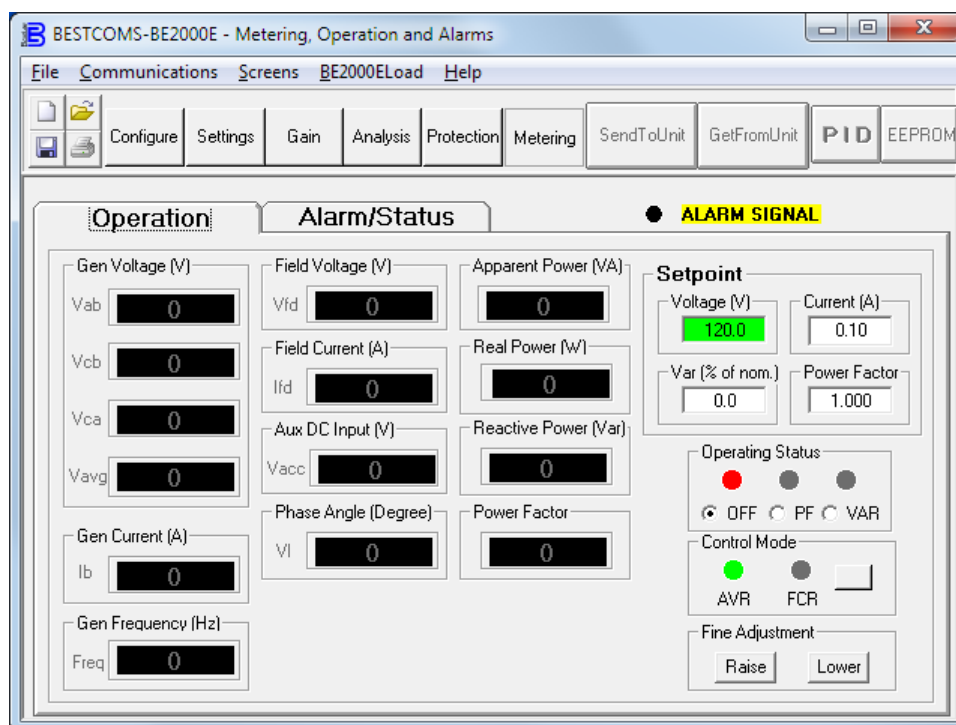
BESTCOMS-BE2000E - Metering, Operation and Alarms

File Communications Screens BE2000ELoad Help

Configure Settings Gain Analysis Protection Metering SendToUnit GetFromUnit PID EEPROM

Operation Alarm/Status

ALARM SIGNAL

Gen Voltage (V)
Vab 0
Vcb 0
Vca 0
Vavg 0

Field Voltage (V)
Vfd 0

Field Current (A)
Ifd 0

Aux DC Input (V)
Vacc 0

Phase Angle (Degree)
VI 0

Apparent Power (VA)
0

Real Power (W)
0

Reactive Power (Var)
0

Power Factor
0

Setpoint
Voltage (V)
120.0
Current (A)
0.10
Var (% of nom.)
0.0
Power Factor
1.000

Operating Status
OFF PF VAR

Control Mode
AVR FCR

Fine Adjustment
Raise Lower

Gen Current (A)
Ib 0

Gen Frequency (Hz)
Freq 0